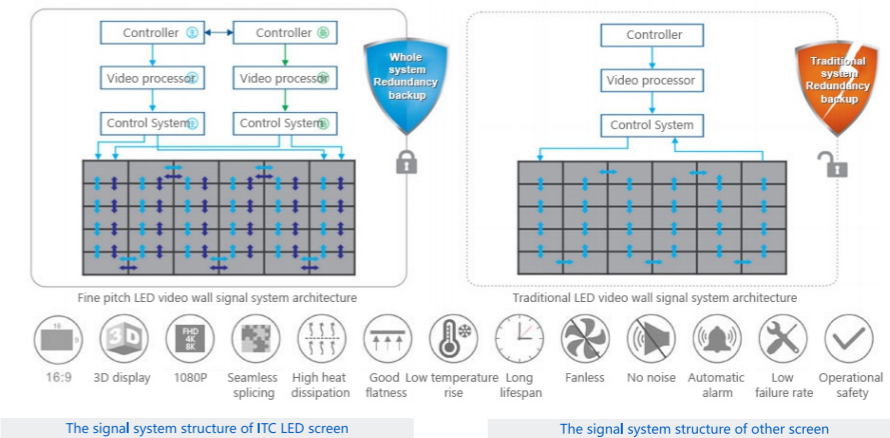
Controller
Controller
Video processor
Video processor
Control System
Control System
Whole system Redundancy backup

Controller
Video processor
Control System
Traditional system Redundancy backup

Fine pitch LED video wall signal system architecture

Traditional LED video wall signal system architecture

16:9
3D display
FHD 4K 8K
1080P
Seamless splicing
High heat dissipation
Good flatness
Low temperature rise
Long lifespan
Fanless
No noise
Automatic alarm
Low failure rate
Operational safety

The signal system structure of ITC LED screen

The signal system structure of other screen